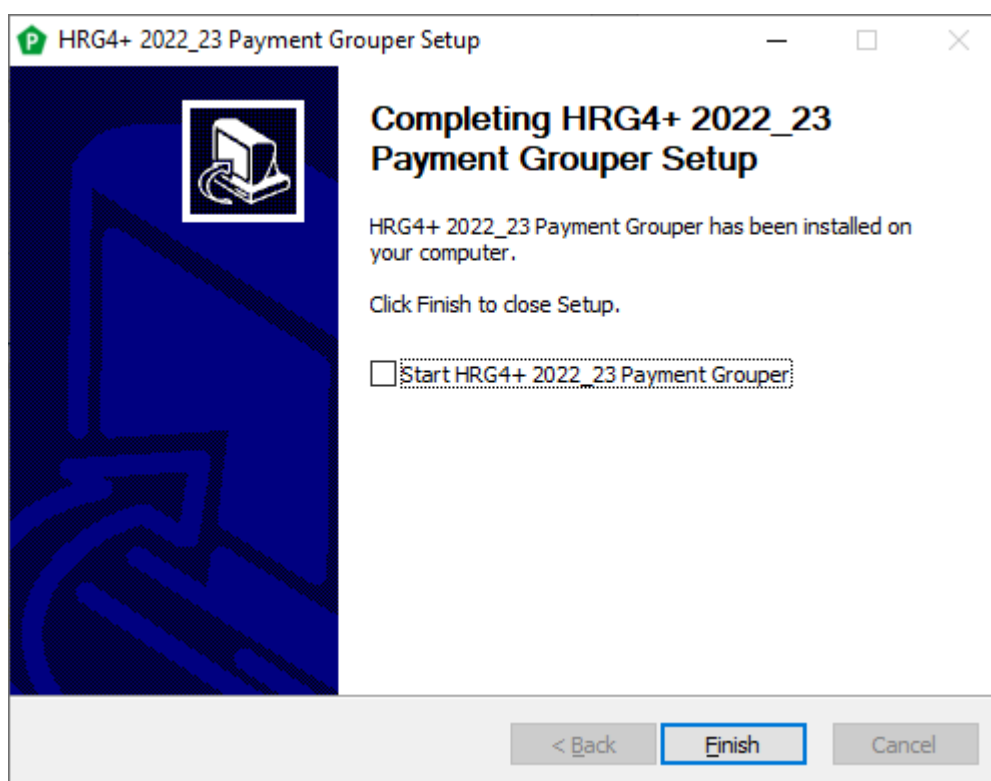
P HRG4+ 2022_23 Payment Grouper Setup

Completing HRG4+ 2022_23 Payment Grouper Setup

HRG4+ 2022_23 Payment Grouper has been installed on your computer.

Click Finish to close Setup.

Start HRG4+ 2022_23 Payment Grouper

< Back
Finish
Cancel